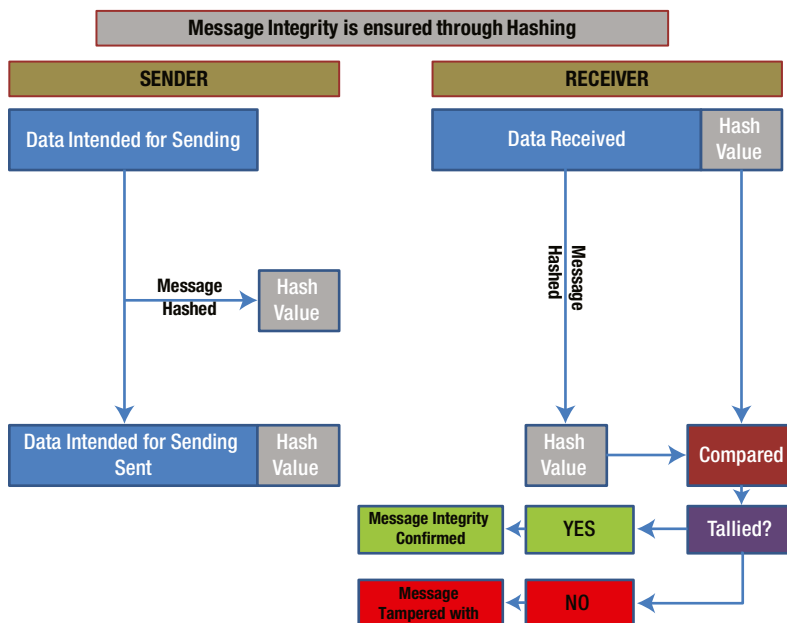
Message Integrity is ensured through Hashing

SENDER

Data Intended for Sending

Message Hashed

Hash Value

Data Intended for Sending Sent

Hash Value

RECEIVER

Data Received

Hash Value

Message Hashed

Hash Value

Compared

Tallied?

YES

Message Integrity Confirmed

NO

Message Tampered with